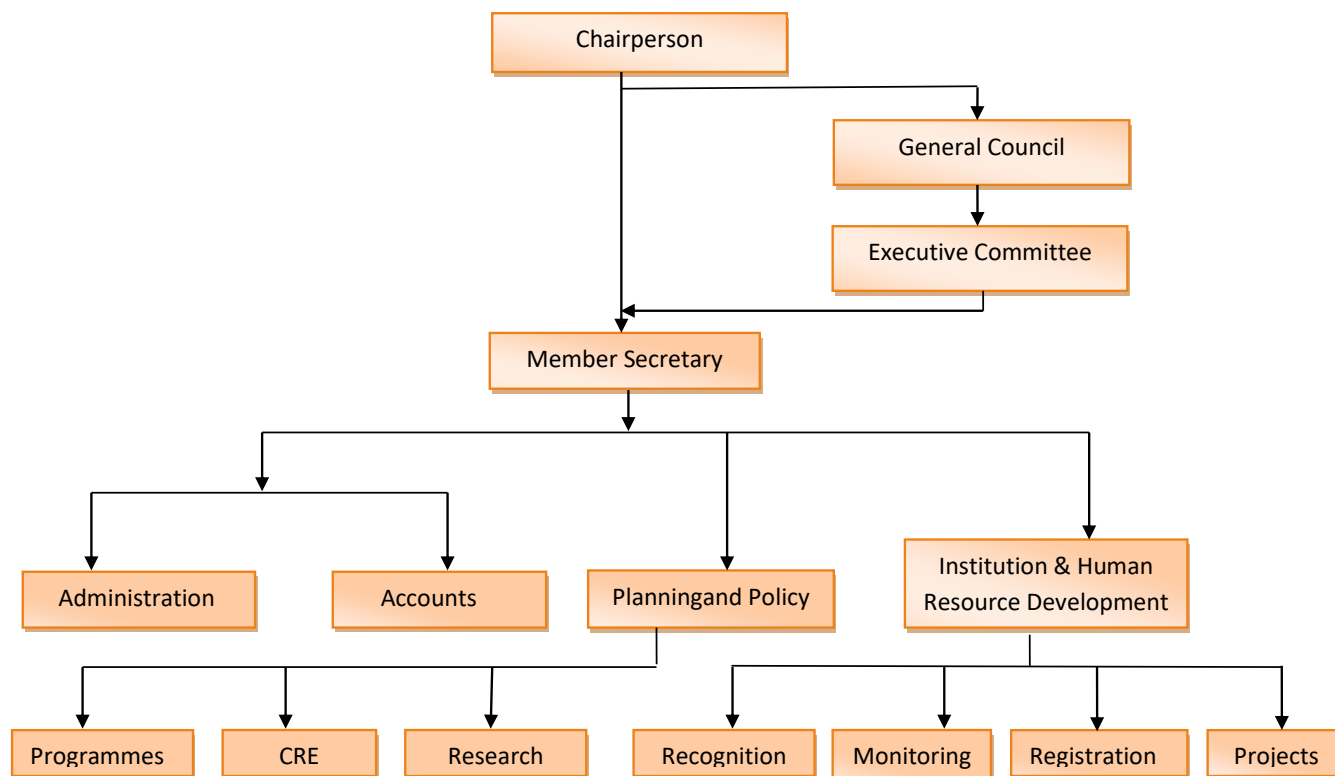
Chairperson

General Council

Executive Committee

Member Secretary

Administration

Accounts

Planningand Policy

Institution & Human Resource Development

Programmes

CRE

Research

Recognition

Monitoring

Registration

Projects